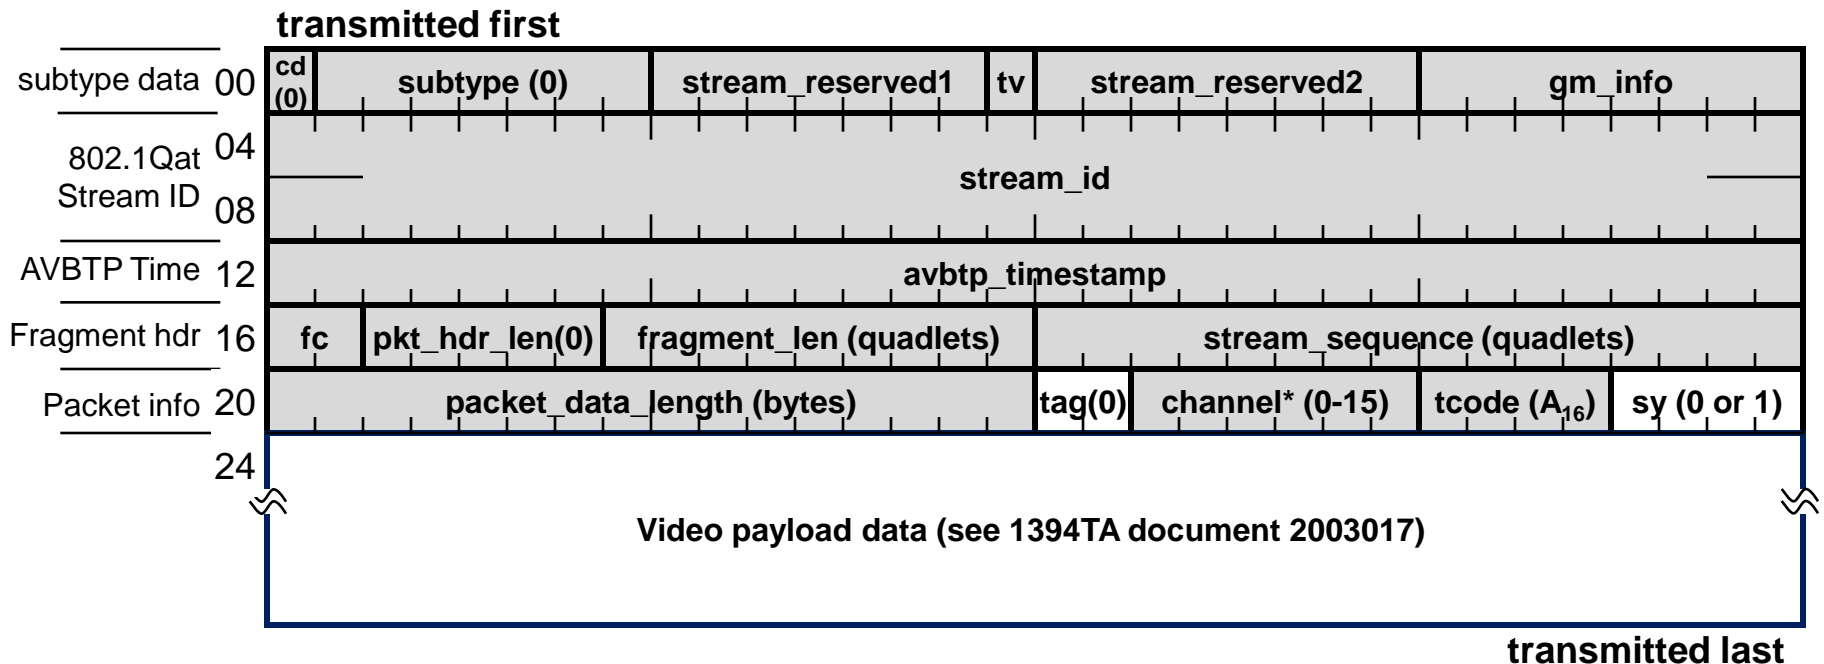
transmitted first

subtype data 00

| cd (0) | subtype (0) | stream_reserved1 | tv | stream_reserved2 | gm_info |
|---|---|---|---|---|---|

802.1Qat Stream ID 04 08

stream_id

AVBTP Time 12

avbtp_timestamp

Fragment hdr 16

| fc | pkt_hdr_len(0) | fragment_len (quadlets) | stream_sequence (quadlets) |
|---|---|---|---|

Packet info 20

| packet_data_length (bytes) | tag(0) | channel* (0-15) | tcode ($A_{16}$) | sy (0 or 1) |
|---|---|---|---|---|

24

Video payload data (see 1394TA document 2003017)

transmitted last